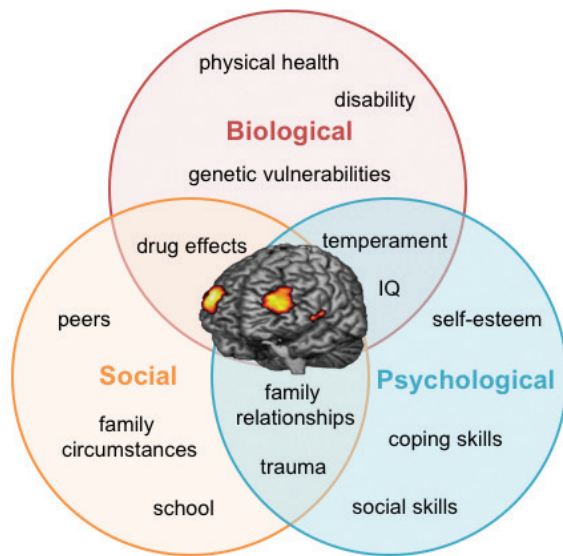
physical health

disability

Biological

genetic vulnerabilities

drug effects

temperament

IQ

peers

self-esteem

Social

family relationships

Psychological

family circumstances

coping skills

trauma

school

social skills